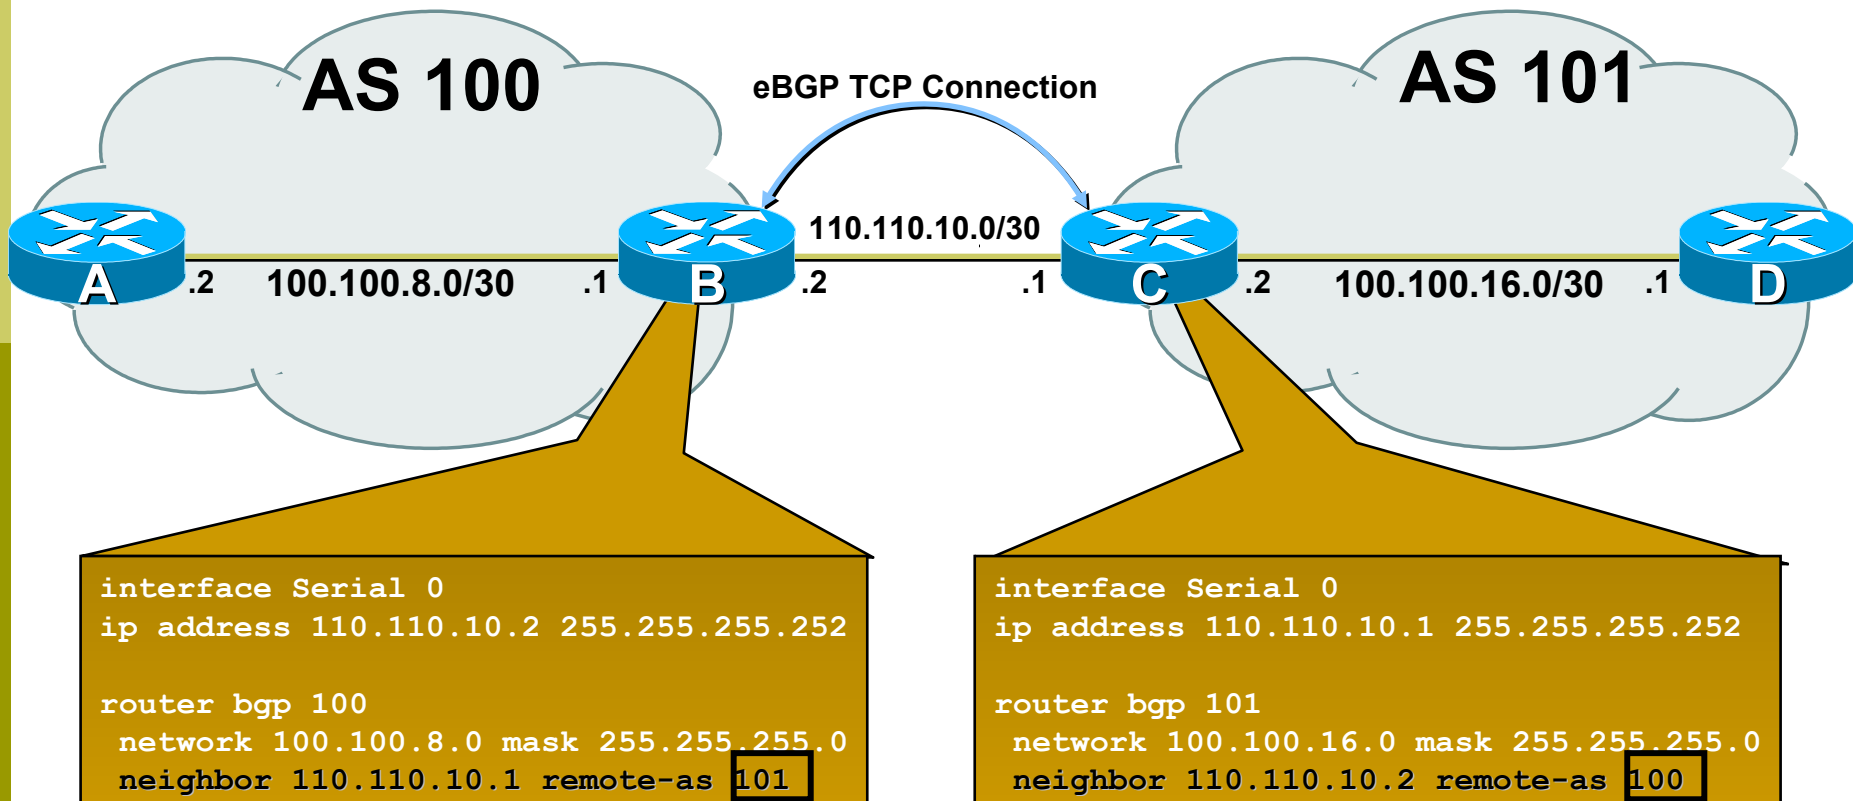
AS 100

eBGP TCP Connection

AS 101

110.110.10.0/30

A .2 100.100.8.0/30 .1 B .2 .1 C .2 100.100.16.0/30 .1 D

interface Serial 0
ip address 110.110.10.2 255.255.255.252

router bgp 100
network 100.100.8.0 mask 255.255.255.0
neighbor 110.110.10.1 remote-as 101

interface Serial 0
ip address 110.110.10.1 255.255.255.252

router bgp 101
network 100.100.16.0 mask 255.255.255.0
neighbor 110.110.10.2 remote-as 100